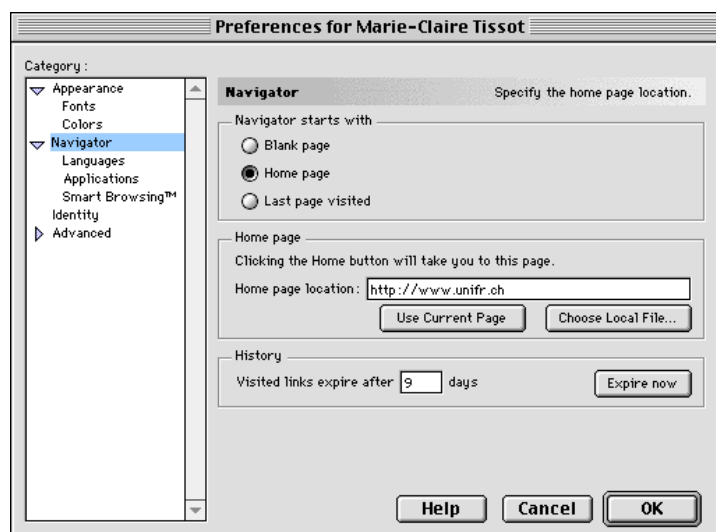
Preferences for Marie-Claire Tissot

Category :

Appearance
Fonts
Colors
Navigator
Languages
Applications
Smart Browsing™
Identity
Advanced

Navigator
Specify the home page location.

Navigator starts with
Blank page
Home page
Last page visited

Home page
Clicking the Home button will take you to this page.
Home page location: http://www.unifr.ch
Use Current Page
Choose Local File...

History
Visited links expire after 9 days
Expire now

Help
Cancel
OK